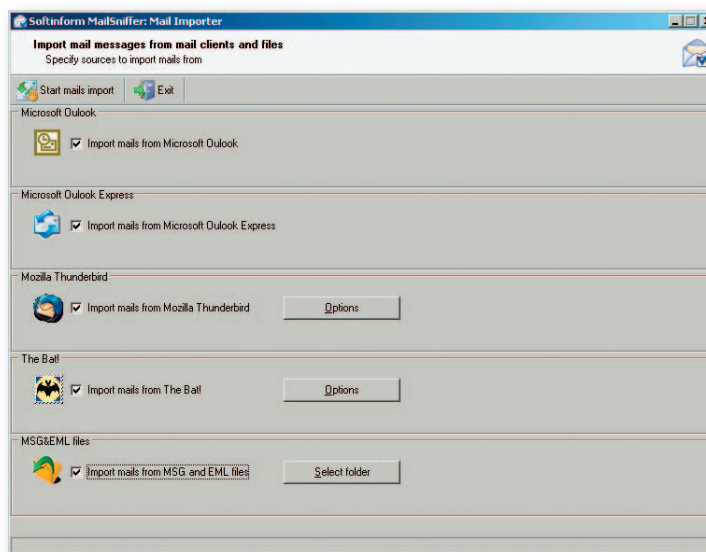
Softinform MailSniffer: Mail Importer

Import mail messages from mail clients and files
Specify sources to import mails from

Start mails import
Exit

Microsoft Oulook

Import mails from Microsoft Oulook

Microsoft Oulook Express

Import mails from Microsoft Oulook Express

Mozilla Thunderbird

Import mails from Mozilla Thunderbird
Options

The Bat!

Import mails from The Bat!
Options

MSG&EML files

Import mails from MSG and EML files
Select folder